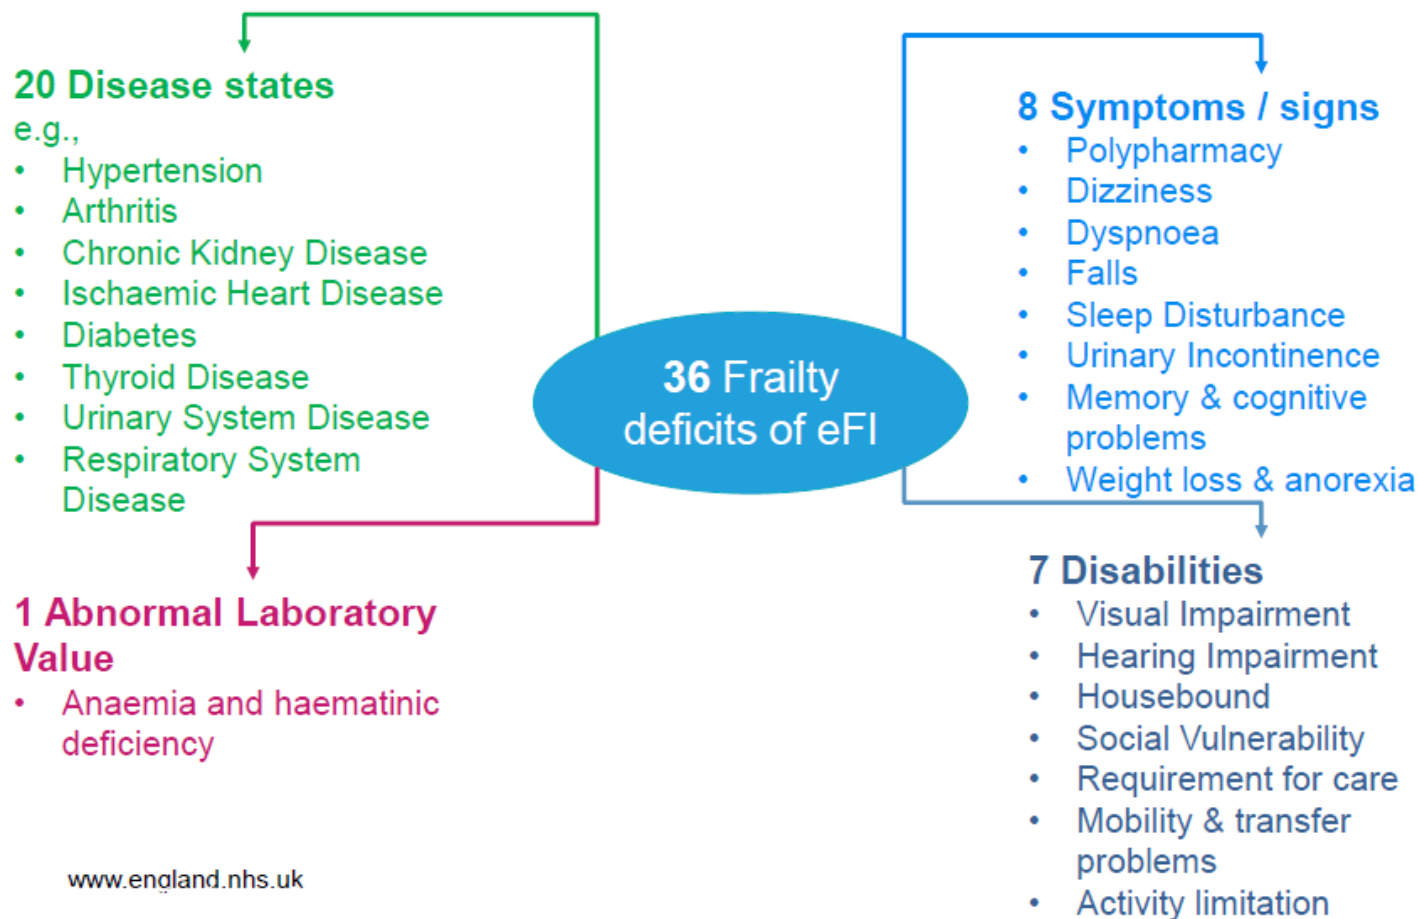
20 Disease states
e.g.,
• Hypertension
• Arthritis
• Chronic Kidney Disease
• Ischaemic Heart Disease
• Diabetes
• Thyroid Disease
• Urinary System Disease
• Respiratory System Disease

36 Frailty deficits of eFI

8 Symptoms / signs
• Polypharmacy
• Dizziness
• Dyspnoea
• Falls
• Sleep Disturbance
• Urinary Incontinence
• Memory & cognitive problems
• Weight loss & anorexia

1 Abnormal Laboratory Value
• Anaemia and haematinic deficiency

7 Disabilities
• Visual Impairment
• Hearing Impairment
• Housebound
• Social Vulnerability
• Requirement for care
• Mobility & transfer problems
• Activity limitation

www.england.nhs.uk